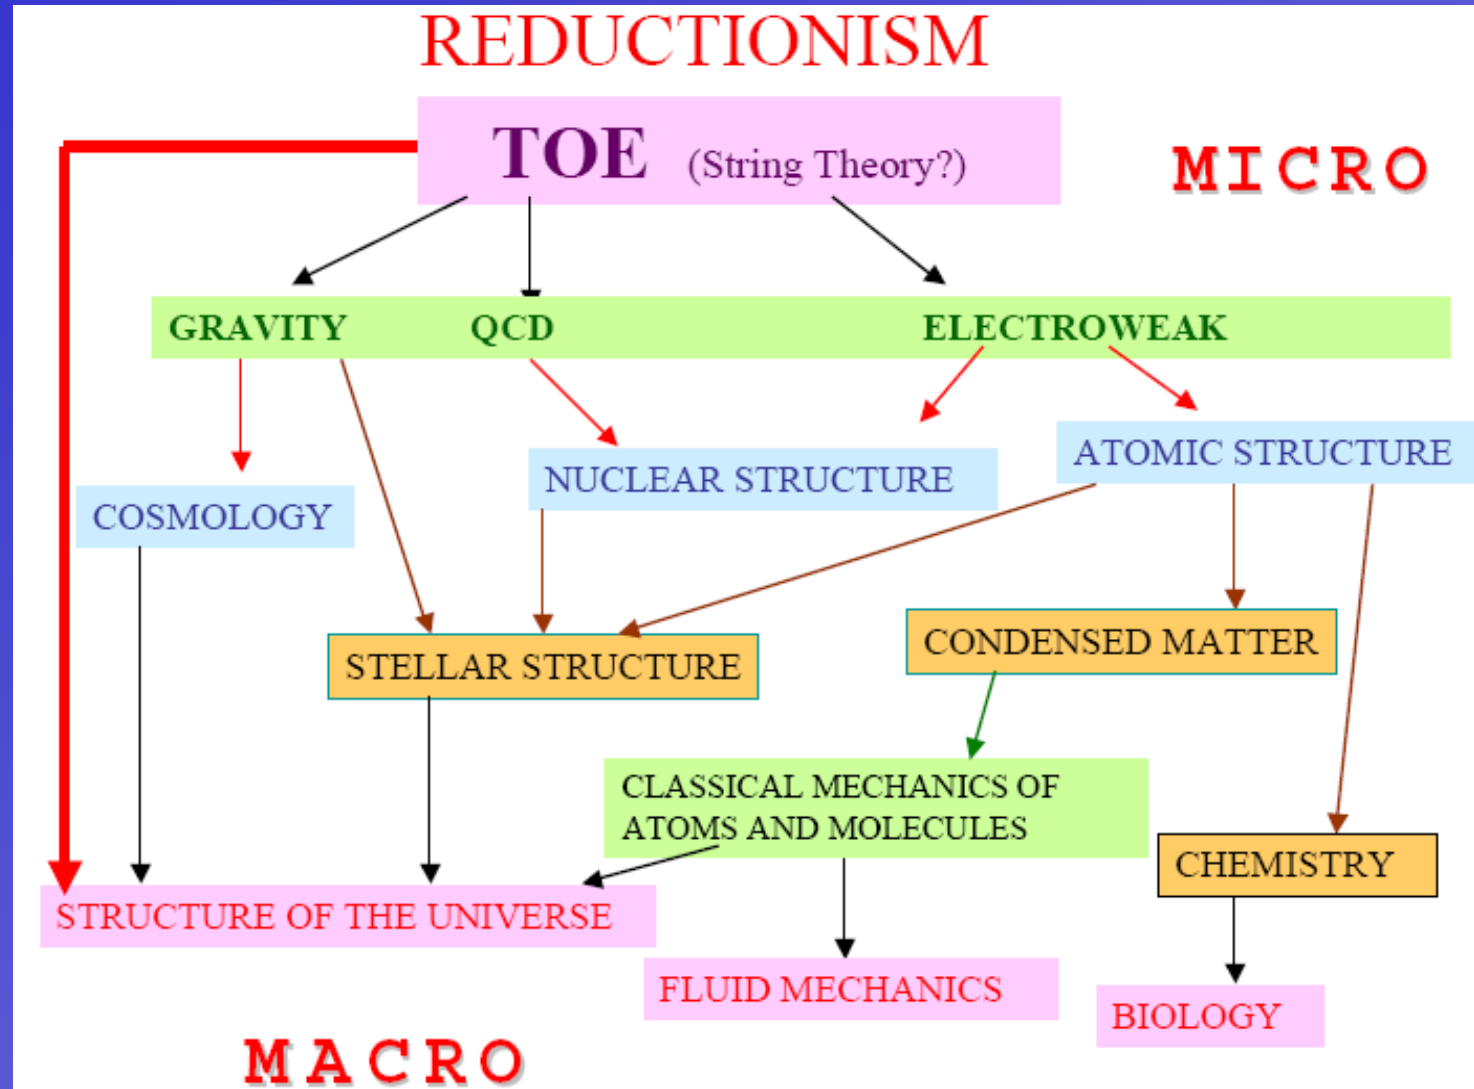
REDUCTIONISM

TOE (String Theory?)

MICRO

GRAVITY QCD ELECTROWEAK

COSMOLOGY

NUCLEAR STRUCTURE

ATOMIC STRUCTURE

STELLAR STRUCTURE

CONDENSED MATTER

CLASSICAL MECHANICS OF ATOMS AND MOLECULES

CHEMISTRY

STRUCTURE OF THE UNIVERSE

FLUID MECHANICS

BIOLOGY

MACRO